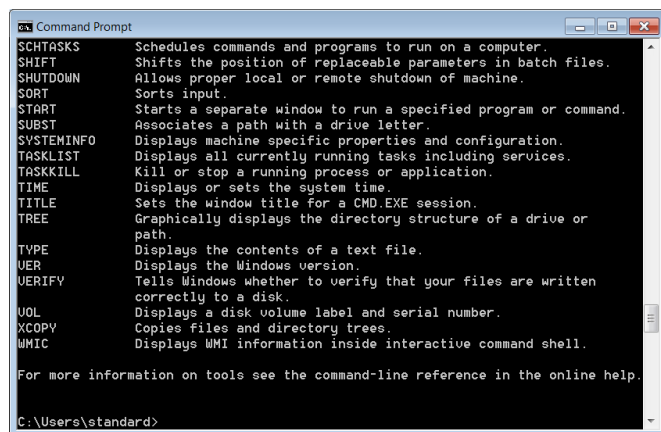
Command Prompt

SCHTASKS Schedules commands and programs to run on a computer.
SHIFT Shifts the position of replaceable parameters in batch files.
SHUTDOWN Allows proper local or remote shutdown of machine.
SORT Sorts input.
START Starts a separate window to run a specified program or command.
SUBST Associates a path with a drive letter.
SYSTEMINFO Displays machine specific properties and configuration.
TASKLIST Displays all currently running tasks including services.
TASKKILL Kill or stop a running process or application.
TIME Displays or sets the system time.
TITLE Sets the window title for a CMD.EXE session.
TREE Graphically displays the directory structure of a drive or path.
TYPE Displays the contents of a text file.
VER Displays the Windows version.
VERIFY Tells Windows whether to verify that your files are written correctly to a disk.
VOL Displays a disk volume label and serial number.
XCOPY Copies files and directory trees.
WMIC Displays WMI information inside interactive command shell.

For more information on tools see the command-line reference in the online help.

C:\Users\standard>